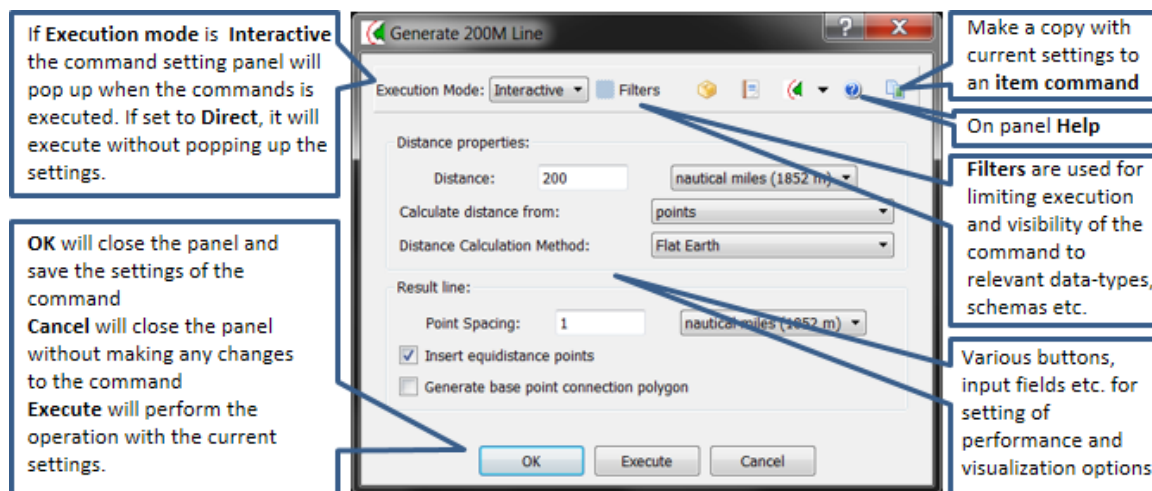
If **Execution mode** is **Interactive** the command setting panel will pop up when the commands is executed. If set to **Direct**, it will execute without popping up the settings.

**OK** will close the panel and save the settings of the command
**Cancel** will close the panel without making any changes to the command
**Execute** will perform the operation with the current settings.

Generate 200M Line

Execution Mode: Interactive Filters

Distance properties:
Distance: 200 nautical miles (1852 m)
Calculate distance from: points
Distance Calculation Method: Flat Earth

Result line:
Point Spacing: 1 nautical miles (1852 m)
Insert equidistance points
Generate base point connection polygon

OK Execute Cancel

Make a copy with current settings to an **item command**

On panel **Help**

**Filters** are used for limiting execution and visibility of the command to relevant data-types, schemas etc.

Various buttons, input fields etc. for setting of performance and visualization options